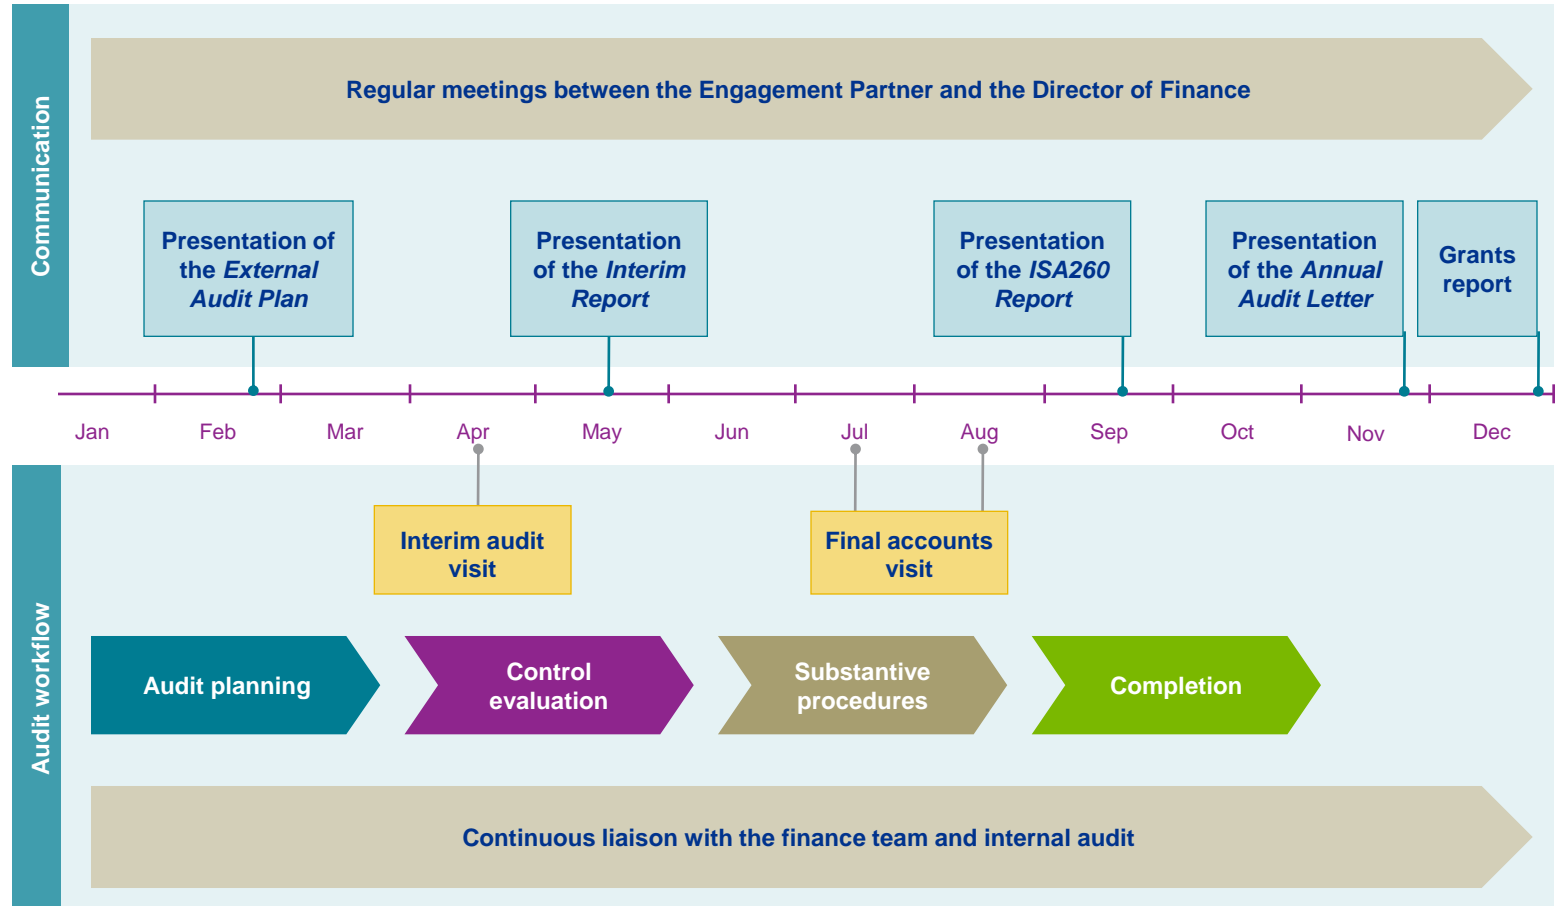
Communication

Regular meetings between the Engagement Partner and the Director of Finance

Presentation of the *External Audit Plan*

Presentation of the *Interim Report*

Presentation of the *ISA260 Report*

Presentation of the *Annual Audit Letter*

Grants report

Jan Feb Mar Apr May Jun Jul Aug Sep Oct Nov Dec

Audit workflow

Interim audit visit

Final accounts visit

Audit planning

Control evaluation

Substantive procedures

Completion

Continuous liaison with the finance team and internal audit